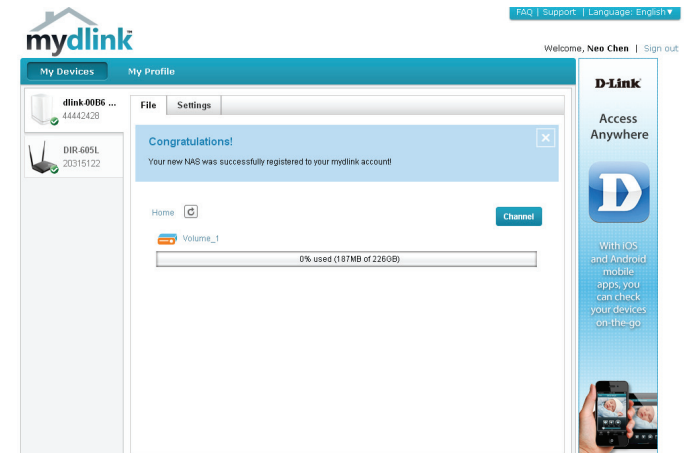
FAQ | Support | Language: English▼

mydlink

Welcome, Neo Chen | Sign out

My Devices | My Profile

dlink-00B6 ...
44442428

DIR-605L
20315122

File | Settings

Congratulations!

Your new NAS was successfully registered to your mydlink account!

Home

Channel

Volume_1

0% used (187MB of 226GB)

D-Link

Access Anywhere

With iOS and Android mobile apps, you can check your devices on-the-go